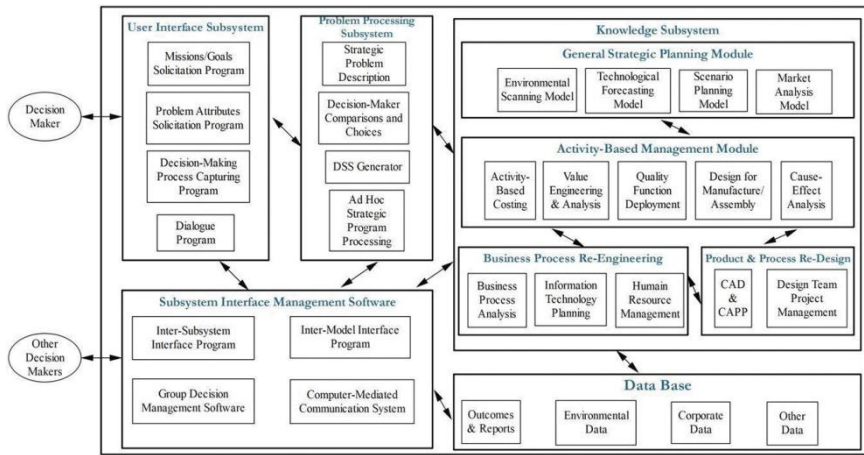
Decision Maker

Other Decision Makers

User Interface Subsystem

Missions/Goals Solicitation Program

Problem Attributes Solicitation Program

Decision-Making Process Capturing Program

Dialogue Program

Problem Processing Subsystem

Strategic Problem Description

Decision-Maker Comparisons and Choices

DSS Generator

Ad Hoc Strategic Program Processing

Knowledge Subsystem

General Strategic Planning Module

Environmental Scanning Model

Technological Forecasting Model

Scenario Planning Model

Market Analysis Model

Activity-Based Management Module

Activity-Based Costing

Value Engineering & Analysis

Quality Function Deployment

Design for Manufacture/ Assembly

Cause-Effect Analysis

Business Process Re-Engineering

Business Process Analysis

Information Technology Planning

Human Resource Management

Product & Process Re-Design

CAD & CAPP

Design Team Project Management

Subsystem Interface Management Software

Inter-Subsystem Interface Program

Inter-Model Interface Program

Group Decision Management Software

Computer-Mediated Communication System

Data Base

Outcomes & Reports

Environmental Data

Corporate Data

Other Data